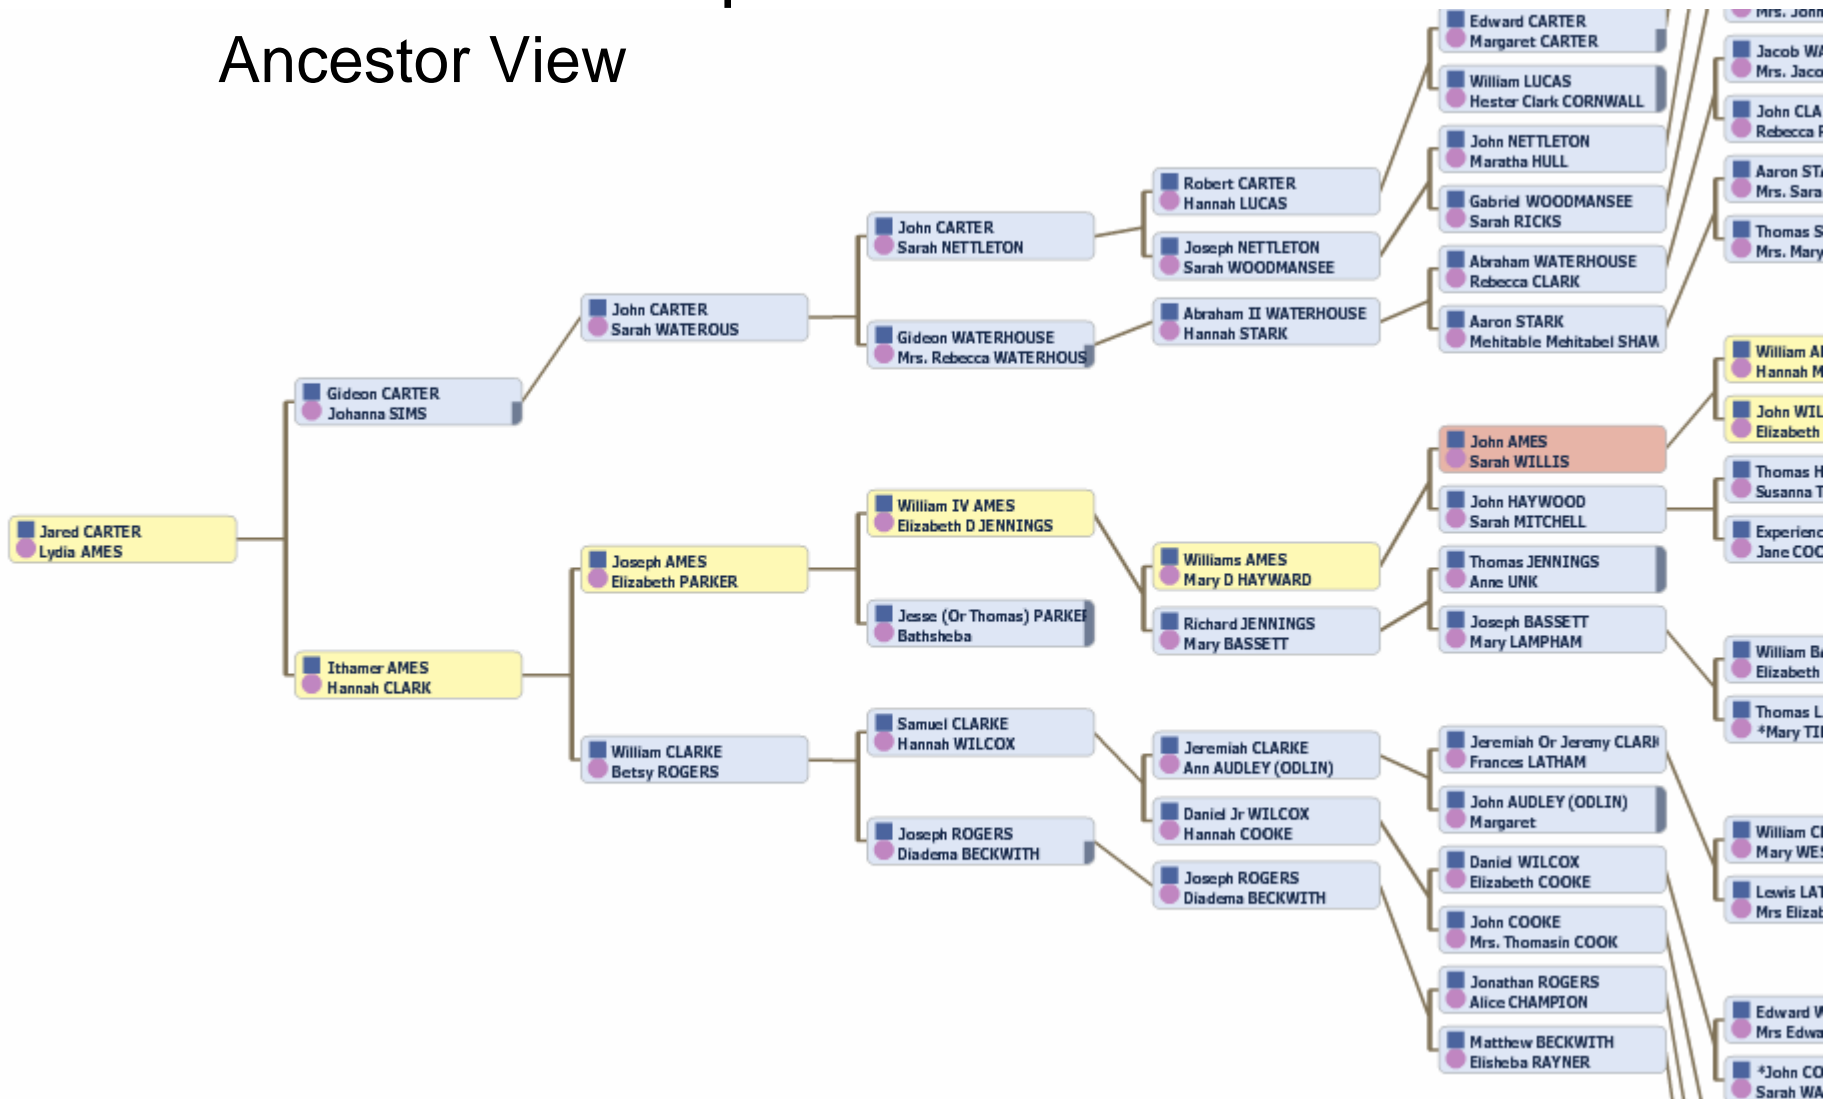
Ancestor View

Jared CARTER
Lydia AMES

Gideon CARTER
Johanna SIMS

Ithamer AMES
Hannah CLARK

John CARTER
Sarah WATEROUS

Joseph AMES
Elizabeth PARKER

William CLARKE
Betsy ROGERS

John CARTER
Sarah NETTLETON

Gideon WATERHOUSE
Mrs. Rebecca WATERHOUS

William IV AMES
Elizabeth D JENNINGS

Jesse (Or Thomas) PARKEI
Bathsheba

Samuel CLARKE
Hannah WILCOX

Joseph ROGERS
Diadema BECKWITH

Robert CARTER
Hannah LUCAS

Joseph NETTLETON
Sarah WOODMANSEE

Abraham II WATERHOUSE
Hannah STARK

Williams AMES
Mary D HAYWARD

Richard JENNINGS
Mary BASSETT

Jeremiah CLARKE
Ann AUDLEY (ODLIN)

Daniel Jr WILCOX
Hannah COOKE

Joseph ROGERS
Diadema BECKWITH

Edward CARTER
Margaret CARTER

William LUCAS
Hester Clark CORNWALL

John NETTLETON
Maratha HULL

Gabriel WOODMANSEE
Sarah RICKS

Abraham WATERHOUSE
Rebecca CLARK

Aaron STARK
Mehitable Mehitabel SHAW

John AMES
Sarah WILLIS

John HAYWOOD
Sarah MITCHELL

Thomas JENNINGS
Anne UNK

Joseph BASSETT
Mary LAMPHAM

Jeremiah Or Jeremy CLARK
Frances LATHAM

John AUDLEY (ODLIN)
Margaret

Daniel WILCOX
Elizabeth COOKE

John COOKE
Mrs. Thomasin COOK

Jonathan ROGERS
Alice CHAMPION

Matthew BECKWITH
Elisheba RAYNER

Mrs. John
Jacob WA
Mrs. Jaco
John CLA
Rebecca F
Aaron STA
Mrs. Sara
Thomas S
Mrs. Mary
William A
Hannah M
John WIL
Elizabeth
Thomas H
Susanna T
Experienc
Jane COC
William B
Elizabeth
Thomas L
*Mary TII
William C
Mary WE
Lewis LAT
Mrs Elizab
Edward V
Mrs Edwa
*John CO
Sarah WA